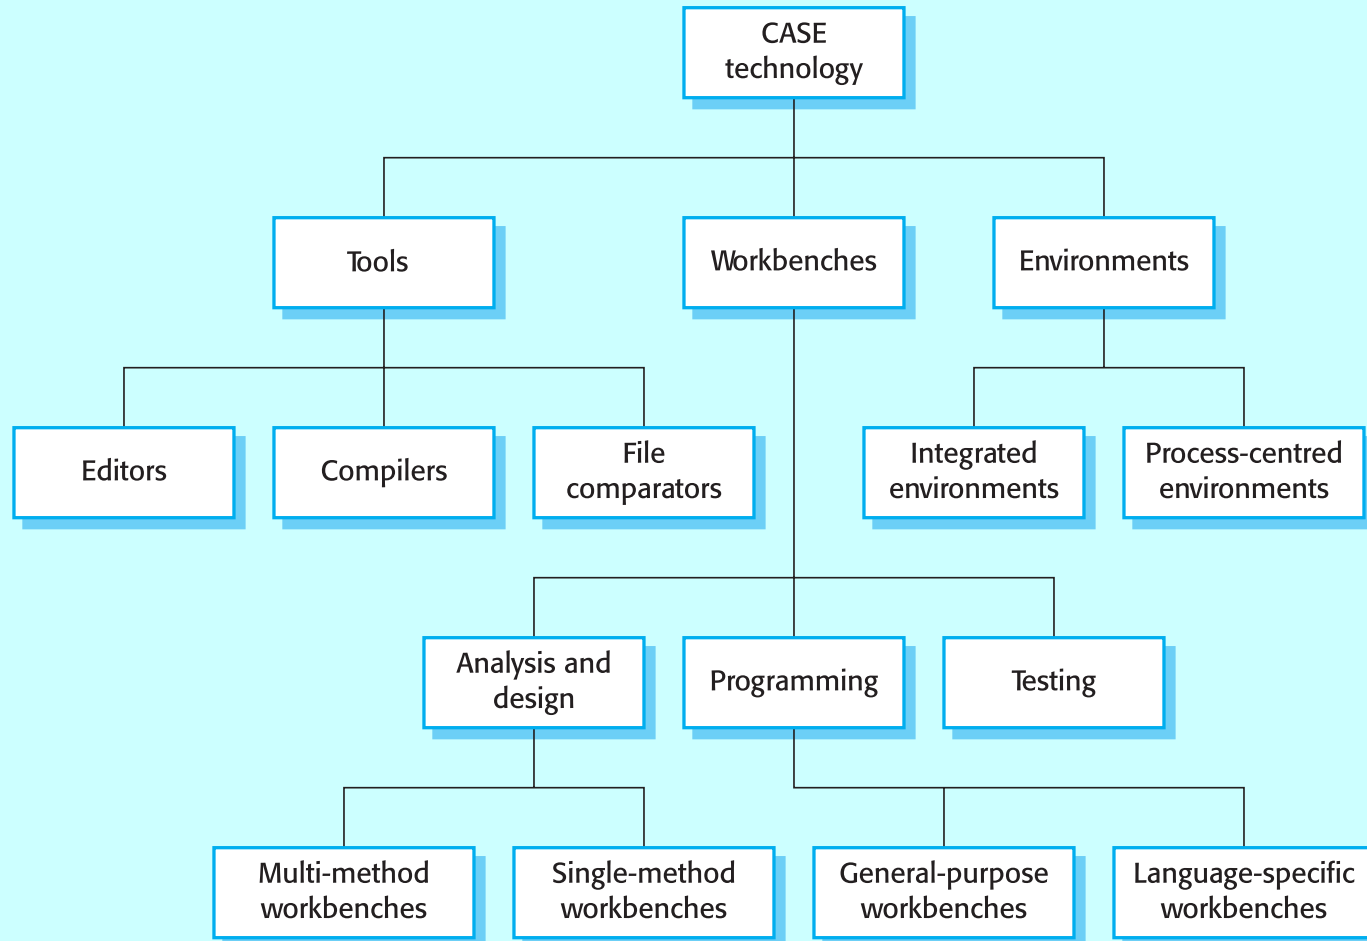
CASE technology

Tools

Workbenches

Environments

Editors

Compilers

File comparators

Integrated environments

Process-centred environments

Analysis and design

Programming

Testing

Multi-method workbenches

Single-method workbenches

General-purpose workbenches

Language-specific workbenches